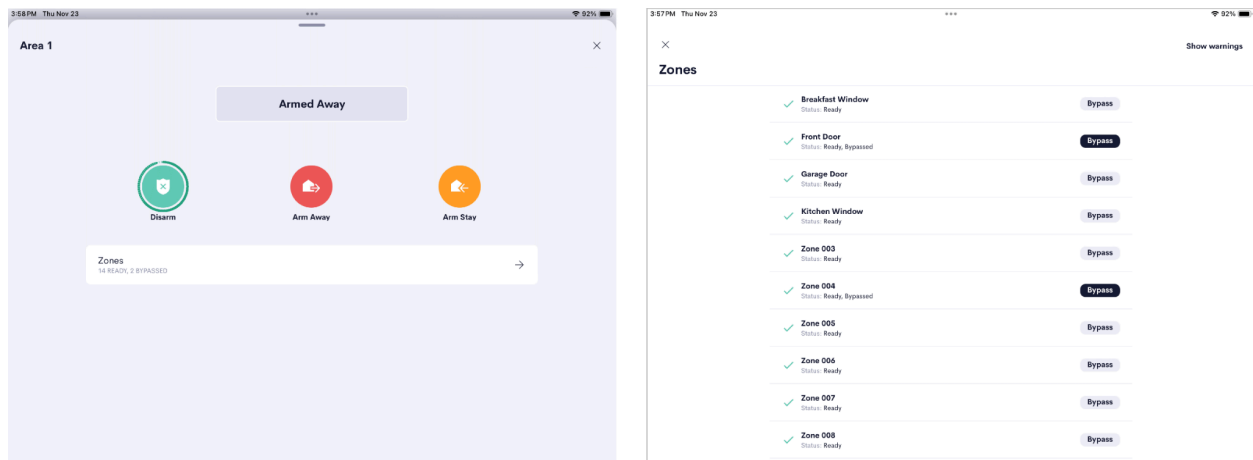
3:58PM Thu Nov 23
92%

Area 1

Armed Away

Disarm

Arm Away

Arm Stay

Zones
14 READY, 2 BYPASSED

3:57PM Thu Nov 23
92%

Show warnings

Zones

Breakfast Window
Status: Ready
Bypass

Front Door
Status: Ready, Bypassed
Bypass

Garage Door
Status: Ready
Bypass

Kitchen Window
Status: Ready
Bypass

Zone 003
Status: Ready
Bypass

Zone 004
Status: Ready, Bypassed
Bypass

Zone 005
Status: Ready
Bypass

Zone 006
Status: Ready
Bypass

Zone 007
Status: Ready
Bypass

Zone 008
Status: Ready
Bypass